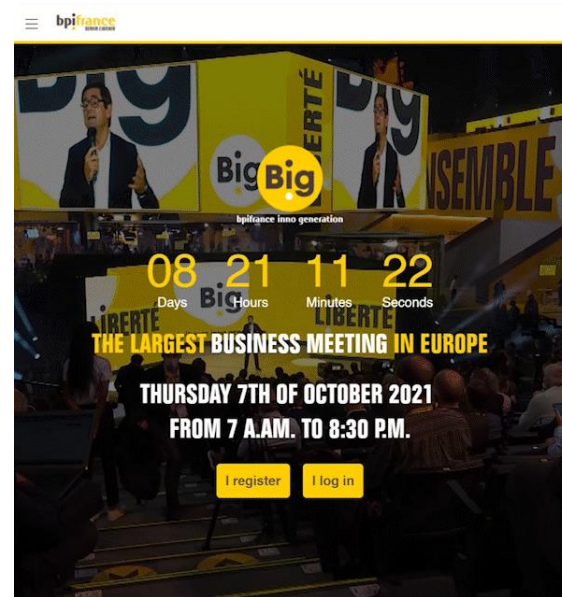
bpifrance
SERVIR L'AVENIR

Big
Big
LIBERTÉ
SEMBLE

Big
bpifrance inno generation

08 Days
21 Hours
11 Minutes
22 Seconds

Big
LIBERTÉ
LIBERTÉ

THE LARGEST BUSINESS MEETING IN EUROPE

THURSDAY 7TH OF OCTOBER 2021
FROM 7 A.M. TO 8:30 P.M.

I register
I log in